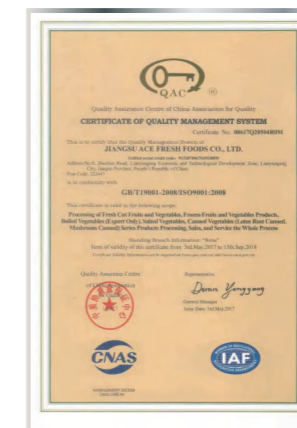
QAC ®

Quality Assurance Centre of China Association for Quality

CERTIFICATE OF QUALITY MANAGEMENT SYSTEM

Certificate No. 00617Q20940R0M

This is to certify that the Quality Management System of

JIANGSU ACE FRESH FOODS CO., LTD.

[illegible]

Address:No.8, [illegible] Road, Lianyungang Economic and Technological Development Area, Lianyungang City, Jiangsu Province, People's Republic of China

Post Code: 222047

is in conformity with

GB/T19001-2008/ISO9001:2008

This certificate is valid to the following scope:

Processing of Fresh Cut Fruits and Vegetables, Frozen Fruits and Vegetables Products, Boiled Vegetables (Export Only), Salted Vegetables, Canned Vegetables (Lotus Root Canned, Mushroom Canned) Series Products Processing, Sales, and Service the Whole Process

Standing Branch Information: "None"

Term of validity of this certificate from 3rd May 2017 to 15th Sep 2018

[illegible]

Quality Assurance Centre
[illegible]

Representative

Duan Yongyang

General Manager
Issue Date: 3rd May 2017

CNAS

IAF

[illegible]